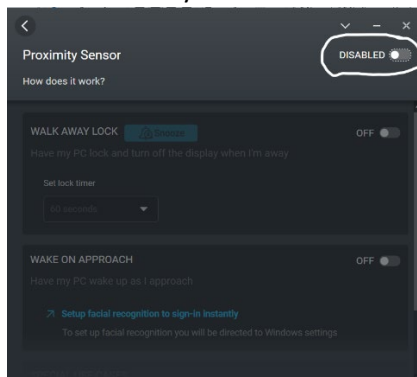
Proximity Sensor
How does it work?

DISABLED

WALK AWAY LOCK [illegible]
OFF
Have my PC lock and turn off the display when I'm away

Set lock timer

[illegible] seconds

WAKE ON APPROACH
OFF
Have my PC wake up as I approach

Setup facial recognition to sign-in instantly

To set up facial recognition you will be directed to Windows settings

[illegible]